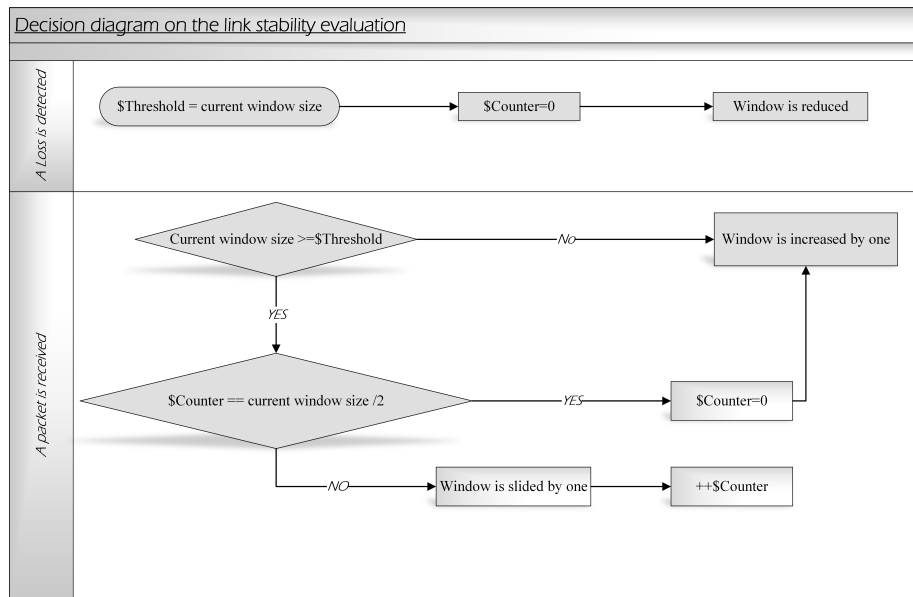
Decision diagram on the link stability evaluation

A Loss is detected

\$Threshold = current window size

\$Counter=0

Window is reduced

A packet is received

Current window size >=\$Threshold

No

Window is increased by one

YES

\$Counter == current window size /2

YES

\$Counter=0

NO

Window is slided by one

++\$Counter